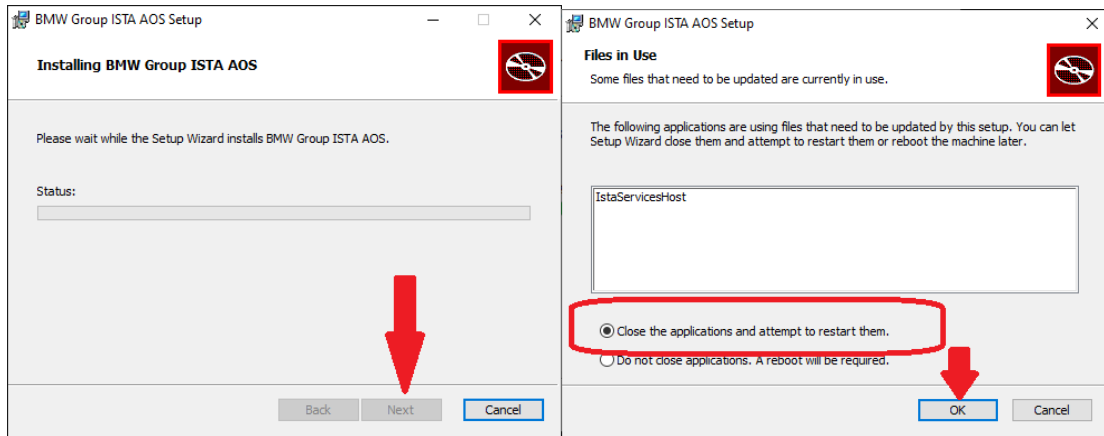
BMW Group ISTA AOS Setup

Installing BMW Group ISTA AOS

Please wait while the Setup Wizard installs BMW Group ISTA AOS.

Status:

Back Next Cancel

BMW Group ISTA AOS Setup

Files in Use

Some files that need to be updated are currently in use.

The following applications are using files that need to be updated by this setup. You can let Setup Wizard close them and attempt to restart them or reboot the machine later.

IstaServicesHost

Close the applications and attempt to restart them.

Do not close applications. A reboot will be required.

OK Cancel